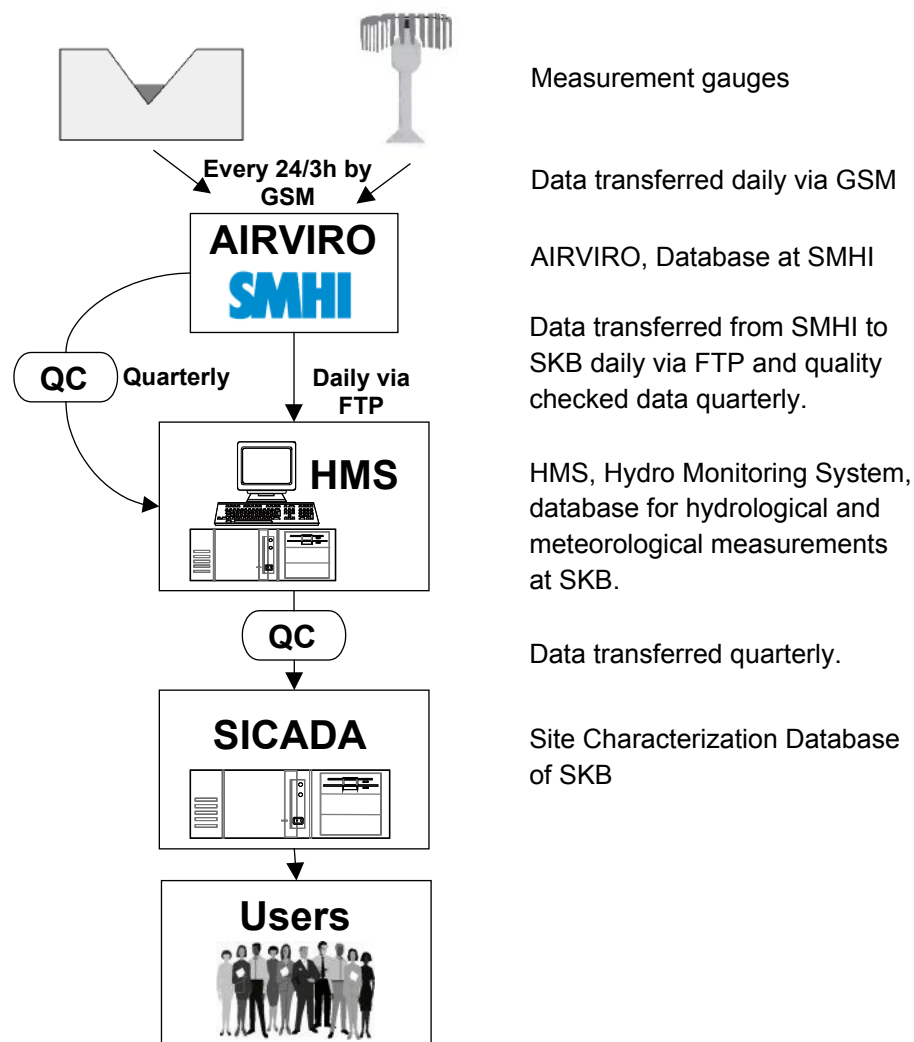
Measurement gauges

Every 24/3h by GSM

Data transferred daily via GSM

AIRVIRO

SMHI

AIRVIRO, Database at SMHI

QC

Quarterly

Daily via FTP

Data transferred from SMHI to SKB daily via FTP and quality checked data quarterly.

HMS

HMS, Hydro Monitoring System, database for hydrological and meteorological measurements at SKB.

QC

Data transferred quarterly.

SICADA

Site Characterization Database of SKB

Users